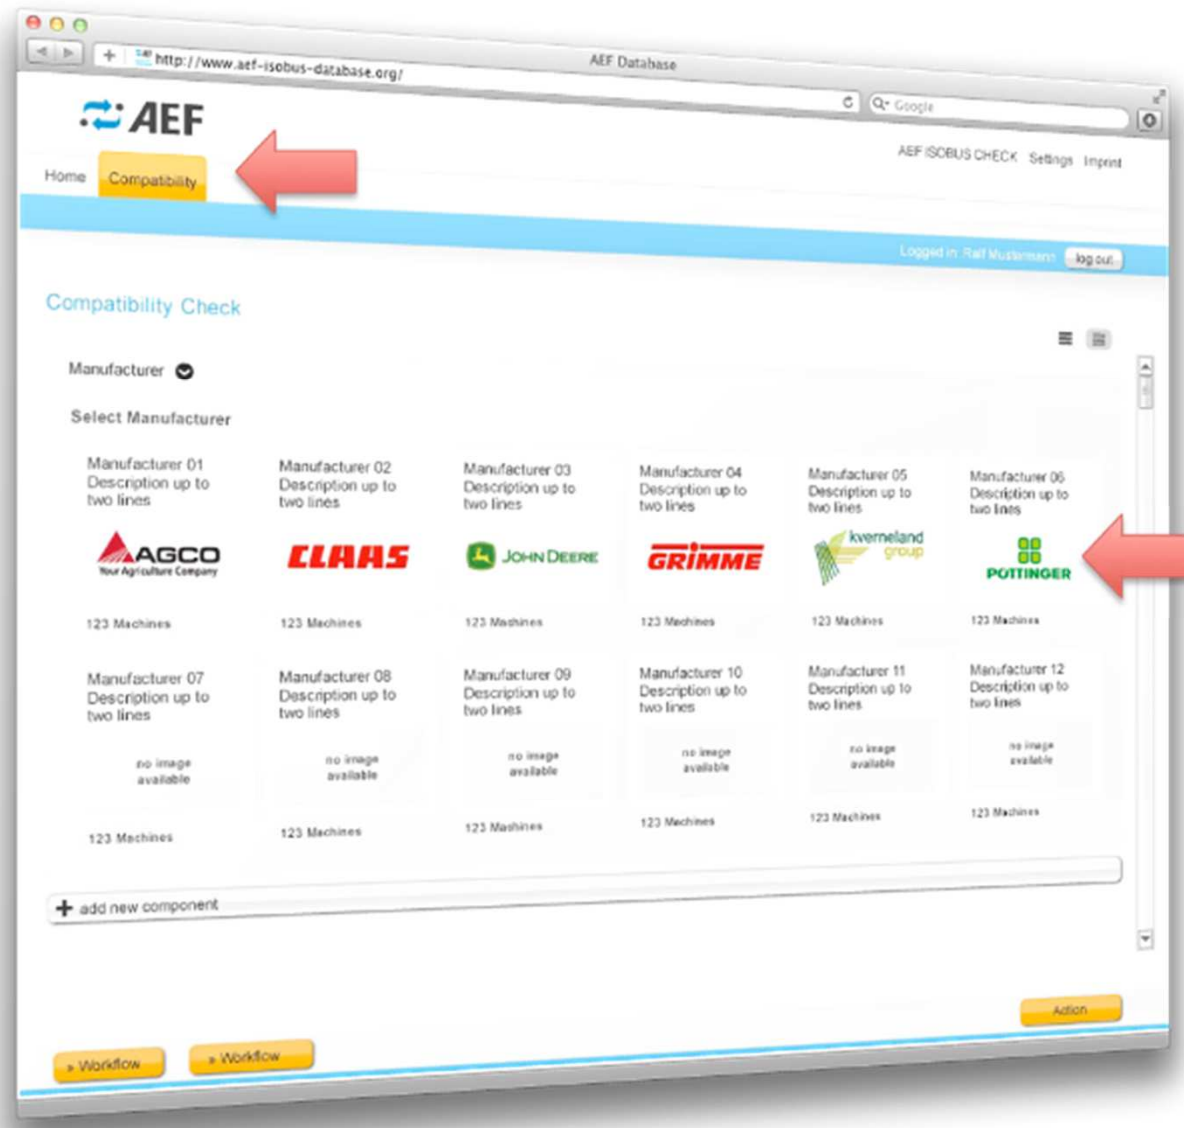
http://www.aef-isobus-database.org/

AEF Database

Google

AEF

Home

Compatibility

AEF ISOBUS CHECK

Settings

Imprint

Logged in: Ralf Mustermann

log out

Compatibility Check

Manufacturer

Select Manufacturer

Manufacturer 01 Description up to two lines

AGCO Your Agriculture Company

123 Machines

Manufacturer 02 Description up to two lines

CLAAS

123 Machines

Manufacturer 03 Description up to two lines

JOHN DEERE

123 Machines

Manufacturer 04 Description up to two lines

GRIMME

123 Machines

Manufacturer 05 Description up to two lines

kverneland group

123 Machines

Manufacturer 06 Description up to two lines

PÖTTINGER

123 Machines

Manufacturer 07 Description up to two lines

no image available

123 Machines

Manufacturer 08 Description up to two lines

no image available

123 Machines

Manufacturer 09 Description up to two lines

no image available

123 Machines

Manufacturer 10 Description up to two lines

no image available

123 Machines

Manufacturer 11 Description up to two lines

no image available

123 Machines

Manufacturer 12 Description up to two lines

no image available

123 Machines

+ add new component

Action

» Workflow

» Workflow